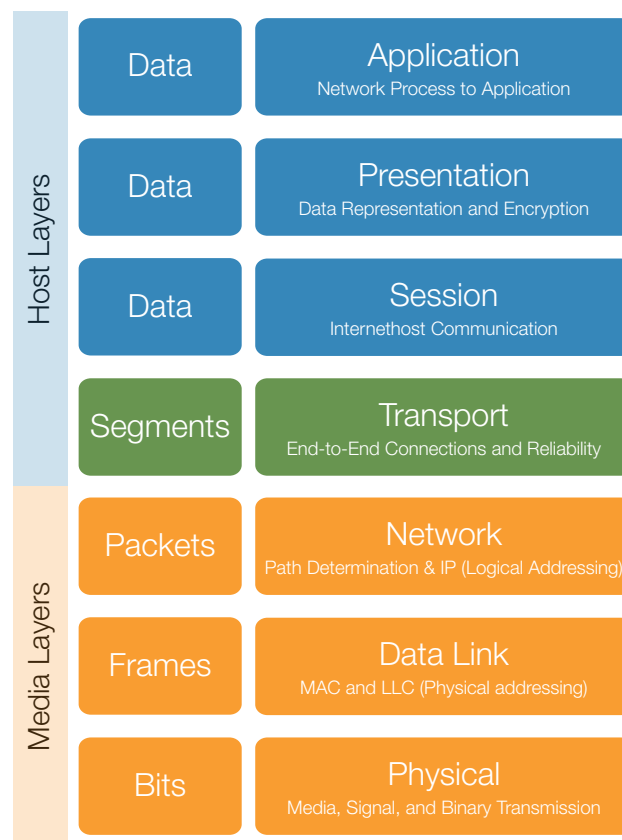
Host Layers

Data
Application
Network Process to Application

Data
Presentation
Data Representation and Encryption

Data
Session
Internethost Communication

Segments
Transport
End-to-End Connections and Reliability

Media Layers

Packets
Network
Path Determination & IP (Logical Addressing)

Frames
Data Link
MAC and LLC (Physical addressing)

Bits
Physical
Media, Signal, and Binary Transmission